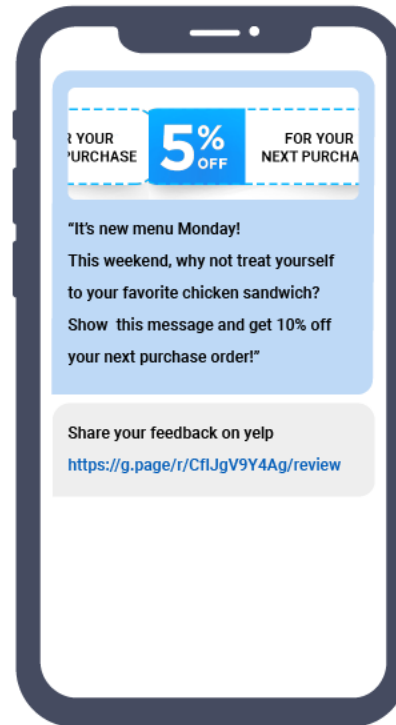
R YOUR
PURCHASE

5% OFF

FOR YOUR
NEXT PURCHA

“It’s new menu Monday! This weekend, why not treat yourself to your favorite chicken sandwich? Show this message and get 10% off your next purchase order!”

Share your feedback on yelp
https://g.page/r/CflJgV9Y4Ag/review